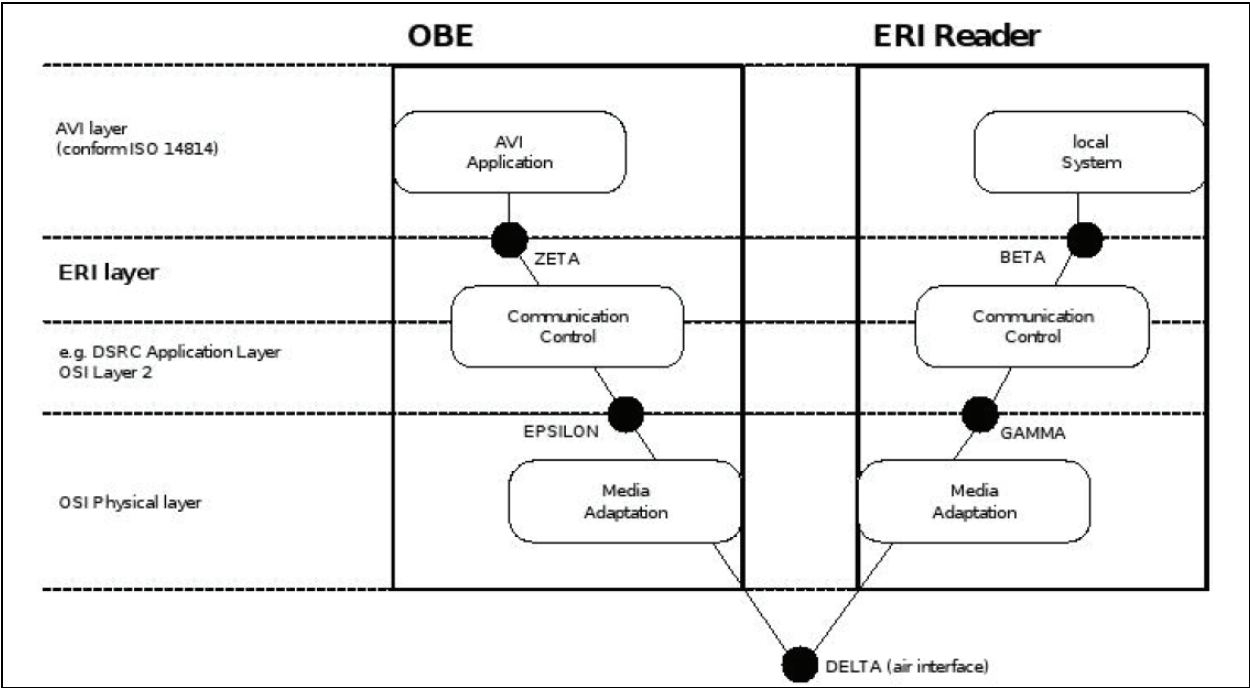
OBE

ERI Reader

AVI layer (conform ISO 14814)

AVI Application

local System

ZETA

BETA

ERI layer

Communication Control

Communication Control

e.g. DSRC Application Layer OSI Layer 2

EPSILON

GAMMA

OSI Physical layer

Media Adaptation

Media Adaptation

DELTA (air interface)